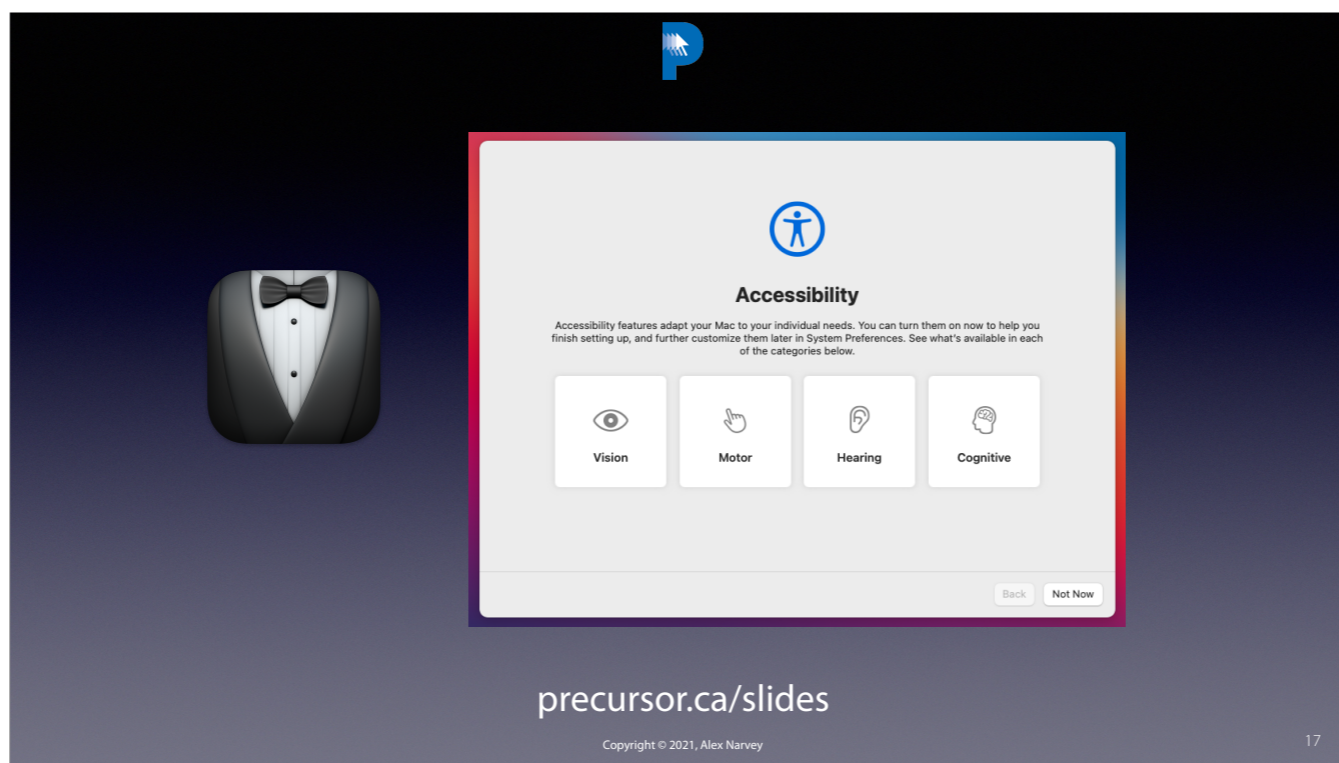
Accessibility

Accessibility features adapt your Mac to your individual needs. You can turn them on now to help you finish setting up, and further customize them later in System Preferences. See what's available in each of the categories below.

Vision

Motor

Hearing

Cognitive

Back

Not Now

precursor.ca/slides

Copyright © 2021, Alex Narvey

17